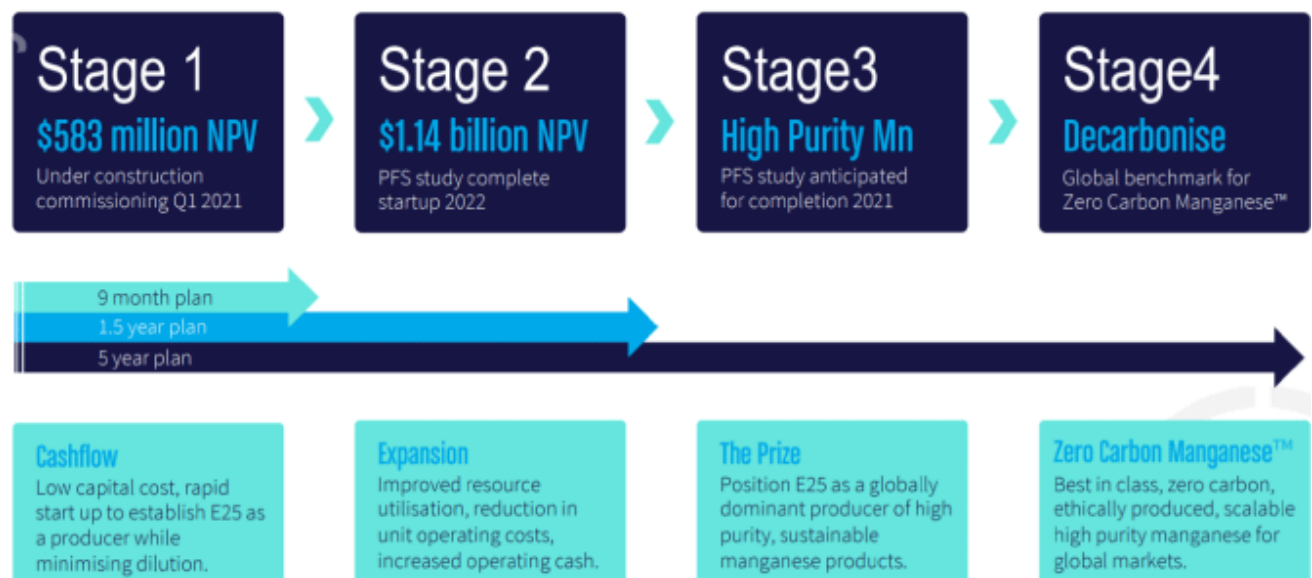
Stage 1
$583 million NPV
Under construction commissioning Q1 2021

Stage 2
$1.14 billion NPV
PFS study complete startup 2022

Stage3
High Purity Mn
PFS study anticipated for completion 2021

Stage4
Decarbonise
Global benchmark for Zero Carbon Manganese™

9 month plan
1.5 year plan
5 year plan

Cashflow
Low capital cost, rapid start up to establish E25 as a producer while minimising dilution.

Expansion
Improved resource utilisation, reduction in unit operating costs, increased operating cash.

The Prize
Position E25 as a globally dominant producer of high purity, sustainable manganese products.

Zero Carbon Manganese™
Best in class, zero carbon, ethically produced, scalable high purity manganese for global markets.